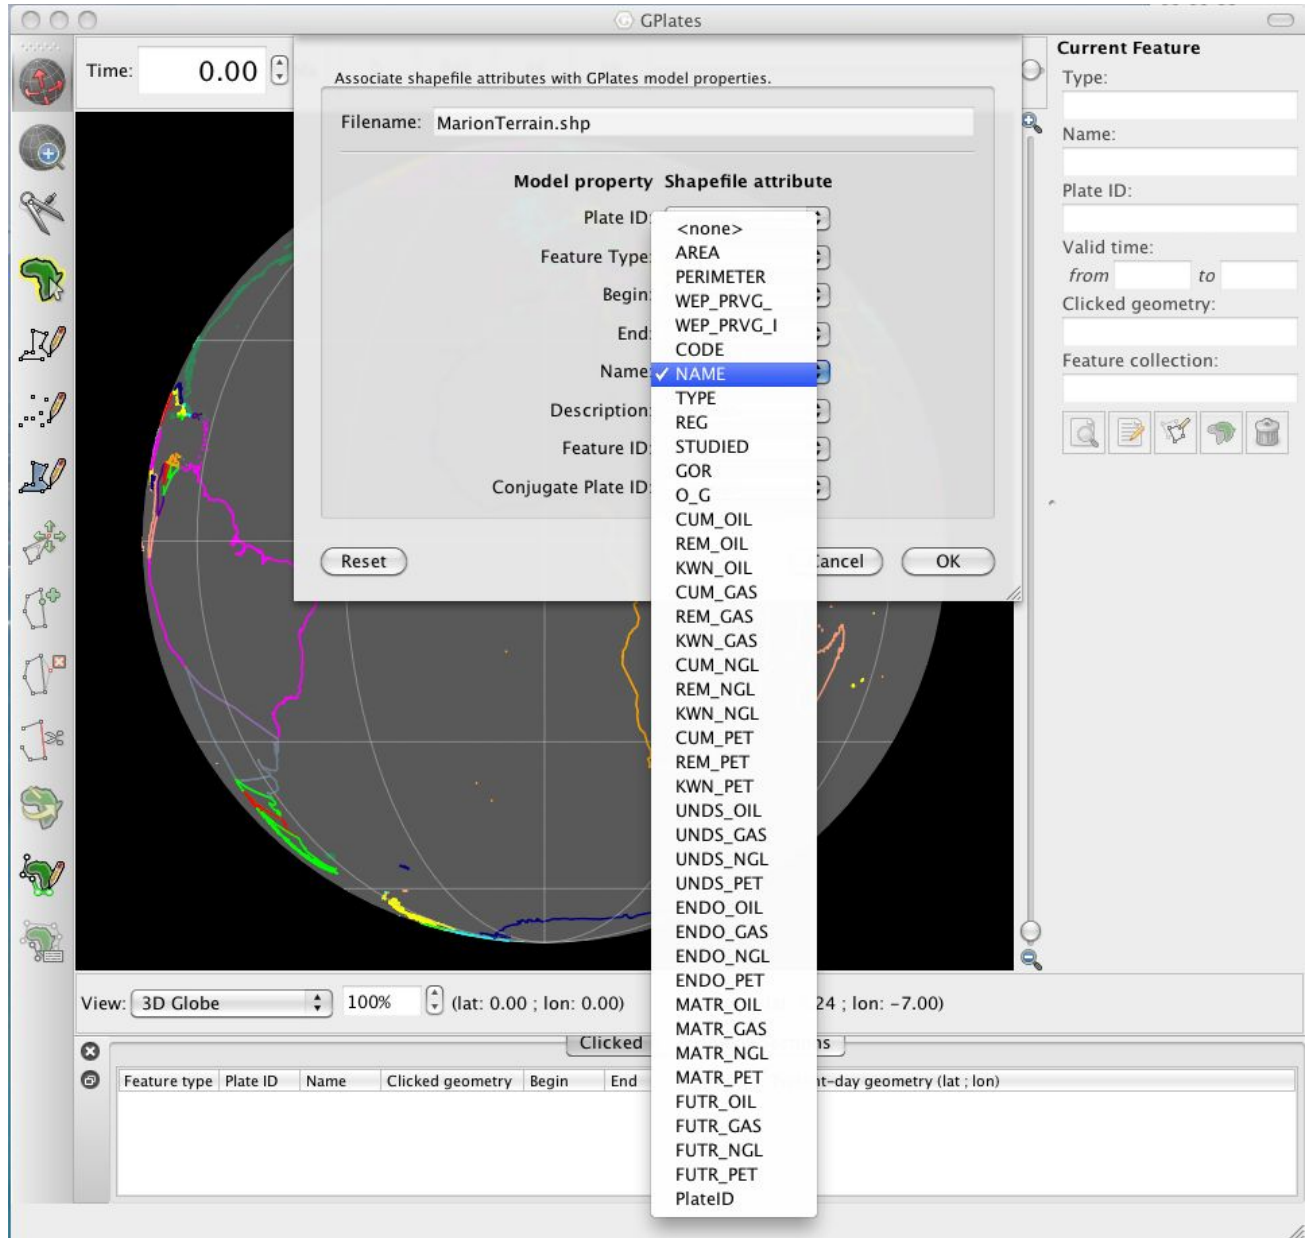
GPlates

Time: 0.00

Associate shapefile attributes with GPlates model properties.

Filename: MarionTerrain.shp

Model property Shapefile attribute

Plate ID:
Feature Type:
Begin:
End:
Name:
Description:
Feature ID:
Conjugate Plate ID:

<none>
AREA
PERIMETER
WEP_PRVG_
WEP_PRVG_I
CODE
✓ NAME
TYPE
REG
STUDIED
GOR
O_G
CUM_OIL
REM_OIL
KWN_OIL
CUM_GAS
REM_GAS
KWN_GAS
CUM_NGL
REM_NGL
KWN_NGL
CUM_PET
REM_PET
KWN_PET
UNDS_OIL
UNDS_GAS
UNDS_NGL
UNDS_PET
ENDO_OIL
ENDO_GAS
ENDO_NGL
ENDO_PET
MATR_OIL
MATR_GAS
MATR_NGL
MATR_PET
FUTR_OIL
FUTR_GAS
FUTR_NGL
FUTR_PET
PlateID

Reset
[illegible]ancel
OK

Current Feature
Type:
Name:
Plate ID:
Valid time:
from to
Clicked geometry:
Feature collection:

View: 3D Globe 100% (lat: 0.00 ; lon: 0.00) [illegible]24 ; lon: -7.00)

Clicked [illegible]s

Feature type | Plate ID | Name | Clicked geometry | Begin | End | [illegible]t-day geometry (lat ; lon)